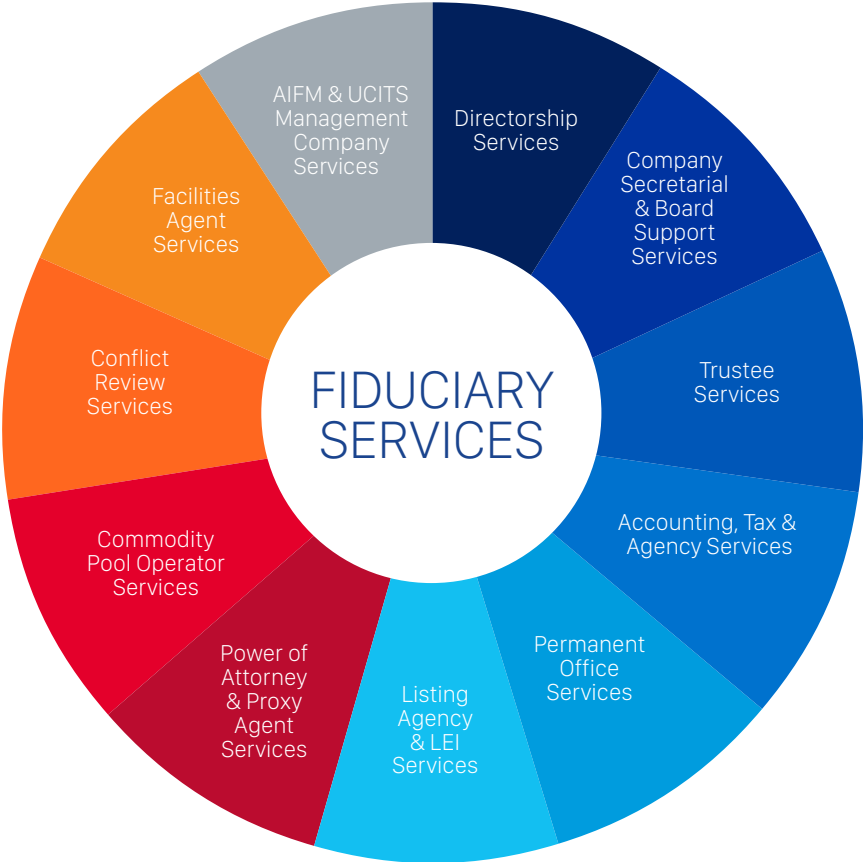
FIDUCIARY SERVICES

Directorship Services

Company Secretarial & Board Support Services

Trustee Services

Accounting, Tax & Agency Services

Permanent Office Services

Listing Agency & LEI Services

Power of Attorney & Proxy Agent Services

Commodity Pool Operator Services

Conflict Review Services

Facilities Agent Services

AIFM & UCITS Management Company Services